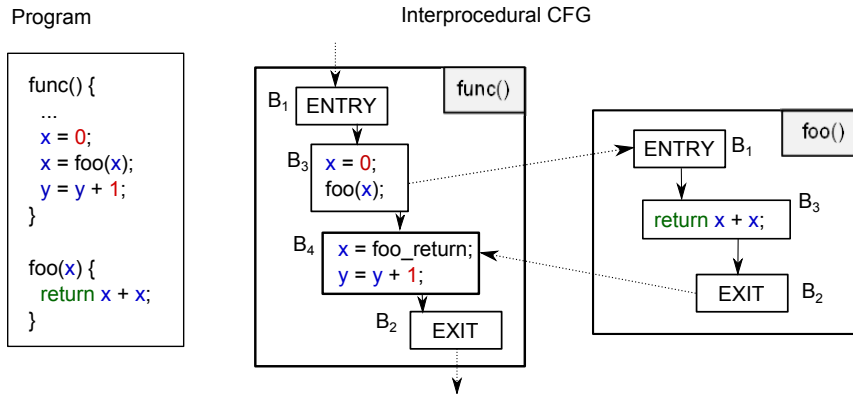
Program

func() {
...
x = 0;
x = foo(x);
y = y + 1;
}

foo(x) {
return x + x;
}

Interprocedural CFG

func()

$B_1$ ENTRY

$B_3$ x = 0;
foo(x);

$B_4$ x = foo_return;
y = y + 1;

$B_2$ EXIT

foo()

ENTRY $B_1$

return x + x; $B_3$

EXIT $B_2$